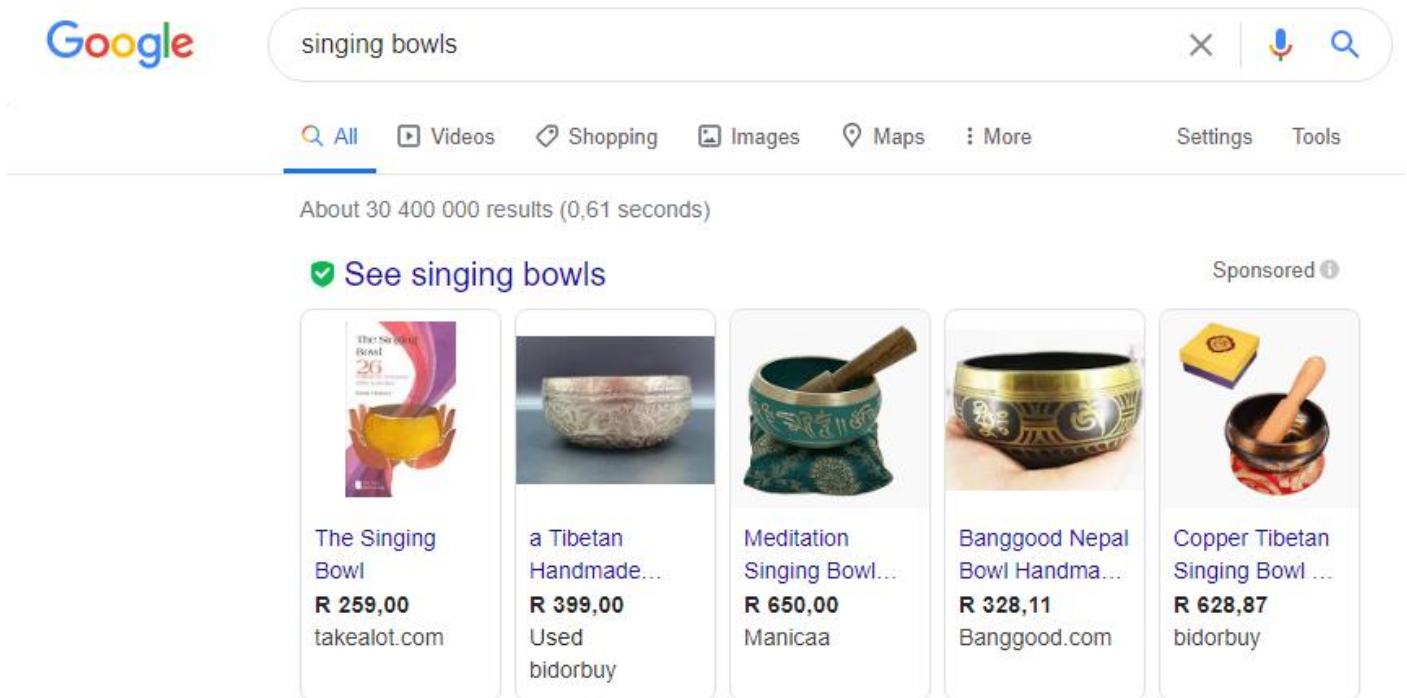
Google

singing bowls

All Videos Shopping Images Maps More Settings Tools

About 30 400 000 results (0,61 seconds)

See singing bowls

Sponsored

The Singing Bowl 26

The Singing Bowl
R 259,00
takealot.com

a Tibetan Handmade...
R 399,00
Used
bidorbuy

Meditation Singing Bowl...
R 650,00
Manicaa

Banggood Nepal Bowl Handma...
R 328,11
Banggood.com

Copper Tibetan Singing Bowl ...
R 628,87
bidorbuy